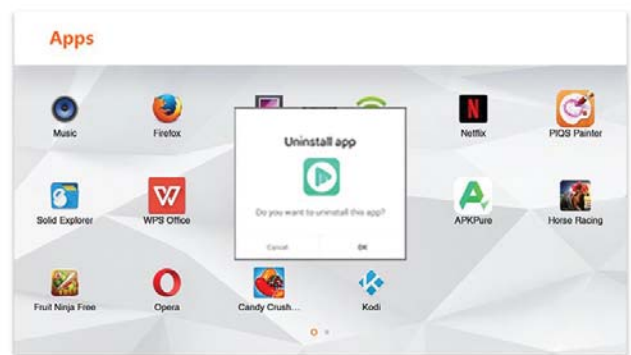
Apps

Music

Firefox

Netflix

PIQS Painter

Uninstall app

Do you want to uninstall this app?

Cancel

OK

Solid Explorer

WPS Office

APKPure

Horse Racing

Fruit Ninja Free

Opera

Candy Crush...

Kodi